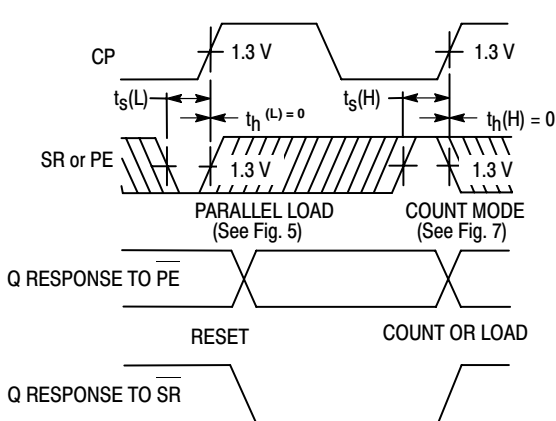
CP

1.3 V

1.3 V

$t_S(L)$

$t_h^{(L) = 0}$

$t_S(H)$

$t_h(H) = 0$

SR or PE

1.3 V

1.3 V

PARALLEL LOAD
(See Fig. 5)

COUNT MODE
(See Fig. 7)

Q RESPONSE TO $\overline{PE}$

RESET

COUNT OR LOAD

Q RESPONSE TO $\overline{SR}$